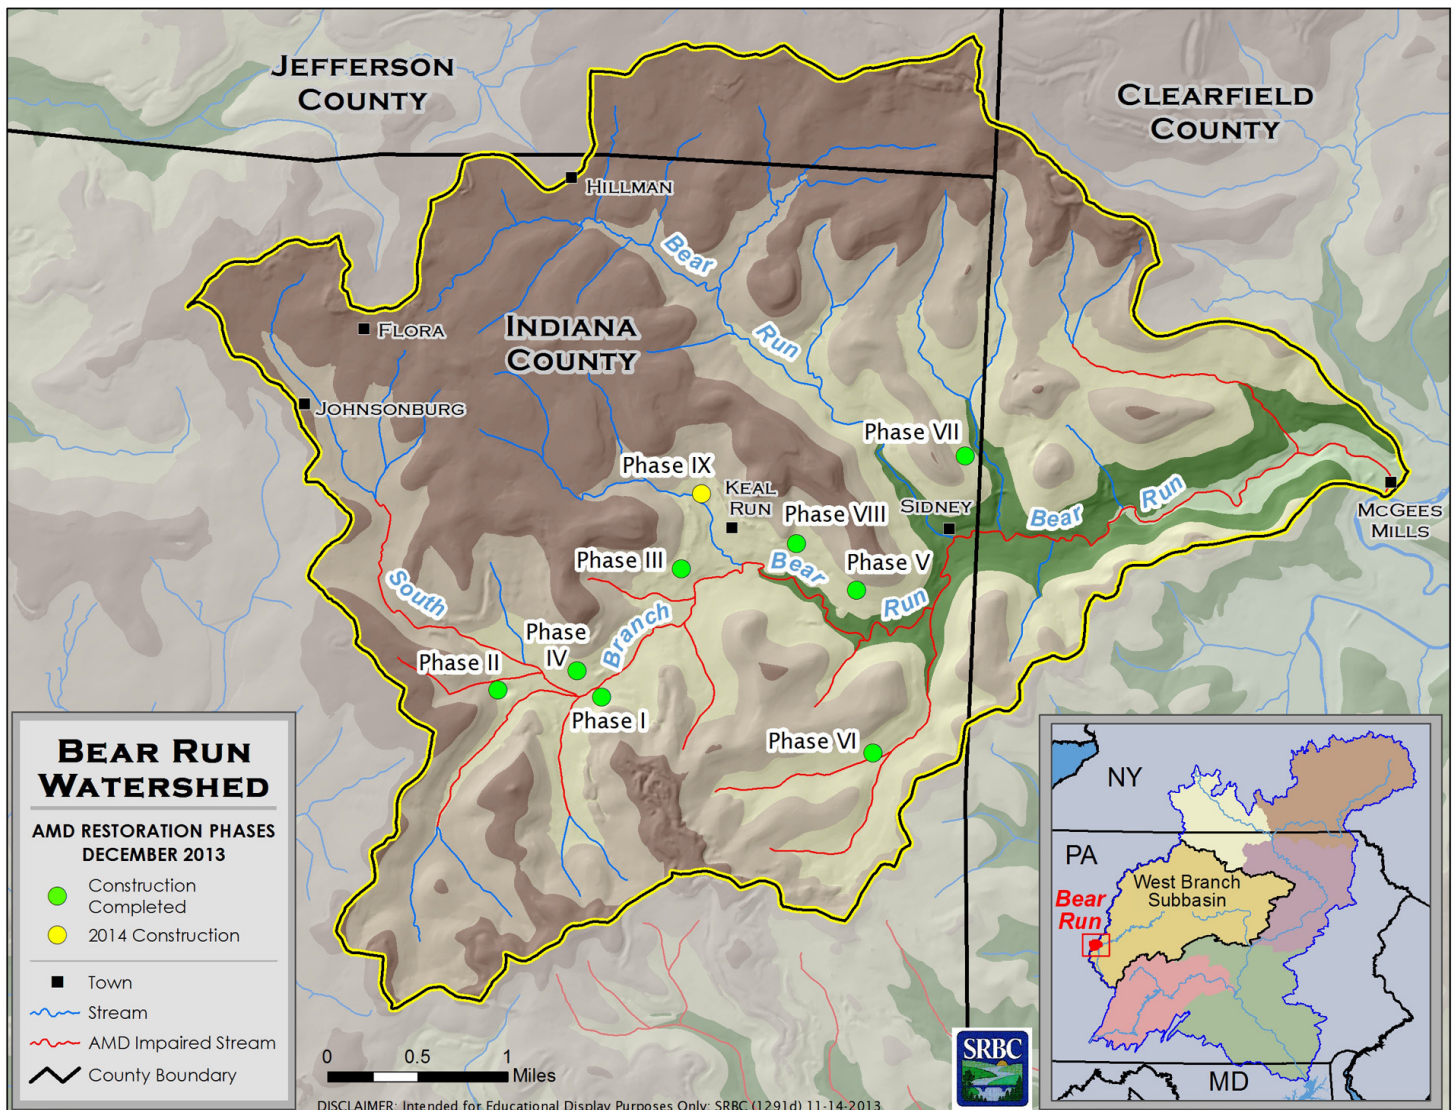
Jefferson County

Clearfield County

Hillman

Bear Run

Flora

Indiana County

Johnsonburg

Phase VII

Phase IX

Keal Run

Phase VIII

Sidney

Bear Run

McGees Mills

Phase III

Bear

Phase V

Run

South

Phase IV

Branch

Phase II

Phase I

Phase VI

Bear Run Watershed

AMD Restoration Phases
December 2013

Construction Completed
2014 Construction

Town
Stream
AMD Impaired Stream
County Boundary

0 0.5 1 Miles

SRBC

NY
PA
Bear Run
West Branch Subbasin
MD

DISCLAIMER: Intended for Educational Display Purposes Only: SRBC (1291d) 11-14-2013